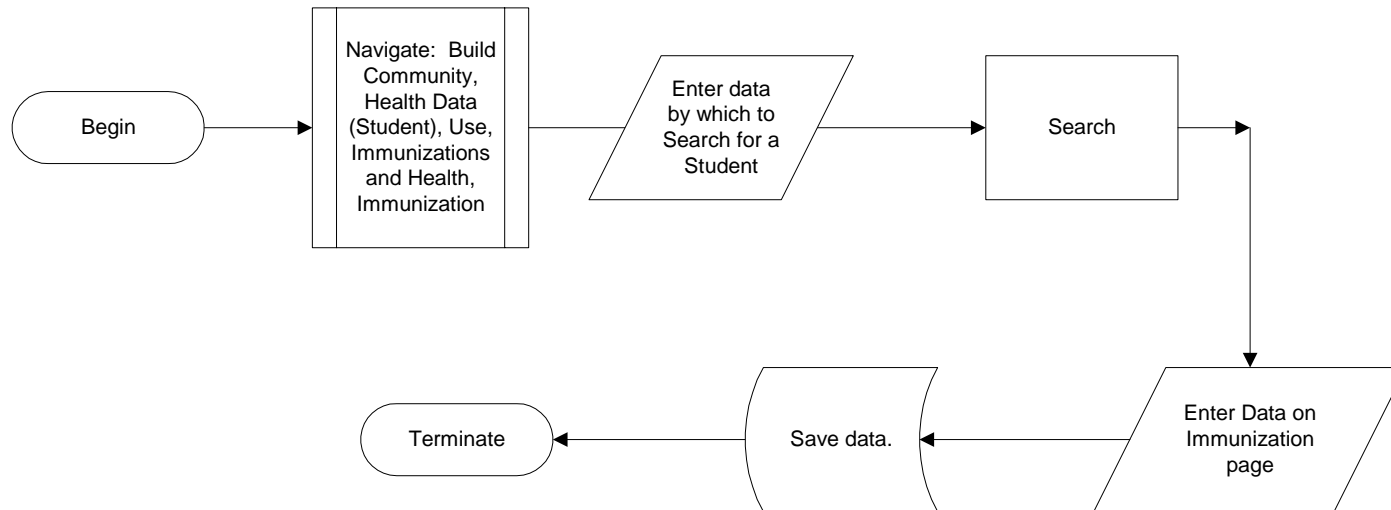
Begin

Navigate: Build Community, Health Data (Student), Use, Immunizations and Health, Immunization

Enter data by which to Search for a Student

Search

Enter Data on Immunization page

Save data.

Terminate